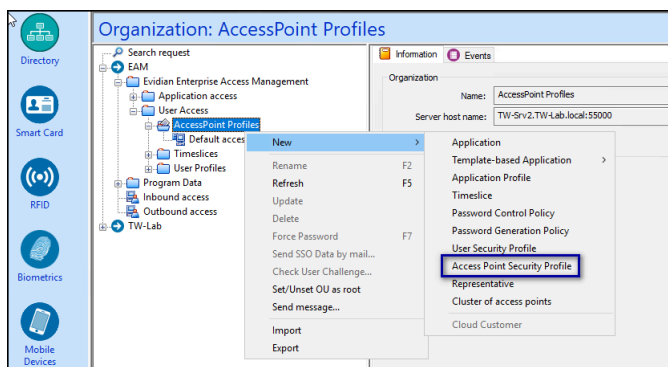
Directory

Smart Card

RFID

Biometrics

Mobile Devices

Organization: AccessPoint Profiles

Search request
EAM
Evidian Enterprise Access Management
Application access
User Access
AccessPoint Profiles
Default acces
Timeslices
User Profiles
Program Data
Inbound access
Outbound access
TW-Lab

Information
Events

Organization
Name: AccessPoint Profiles
Server host name: TW-Srv2.TW-Lab.local:55000

New
Rename F2
Refresh F5
Update
Delete
Force Password F7
Send SSO Data by mail...
Check User Challenge...
Set/Unset OU as root
Send message...
Import
Export

Application
Template-based Application
Application Profile
Timeslice
Password Control Policy
Password Generation Policy
User Security Profile
Access Point Security Profile
Representative
Cluster of access points
Cloud Customer